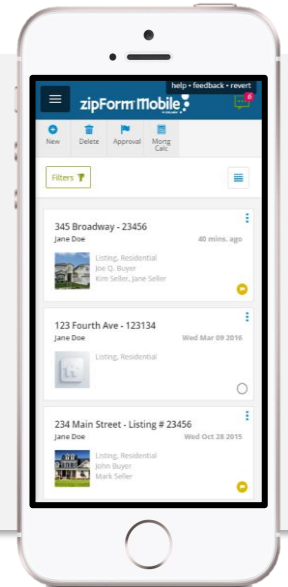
help • feedback • revert

zipForm Mobile

6

New
Delete
Approval
Mortg Calc

Filters

345 Broadway - 23456
Jane Doe
40 mins. ago
Listing, Residential
Joe Q. Buyer
Kim Seller, Jane Seller

123 Fourth Ave - 123134
Jane Doe
Wed Mar 09 2016
Listing, Residential

234 Main Street - Listing # 23456
Jane Doe
Wed Oct 28 2015
Listing, Residential
John Buyer
Mark Seller